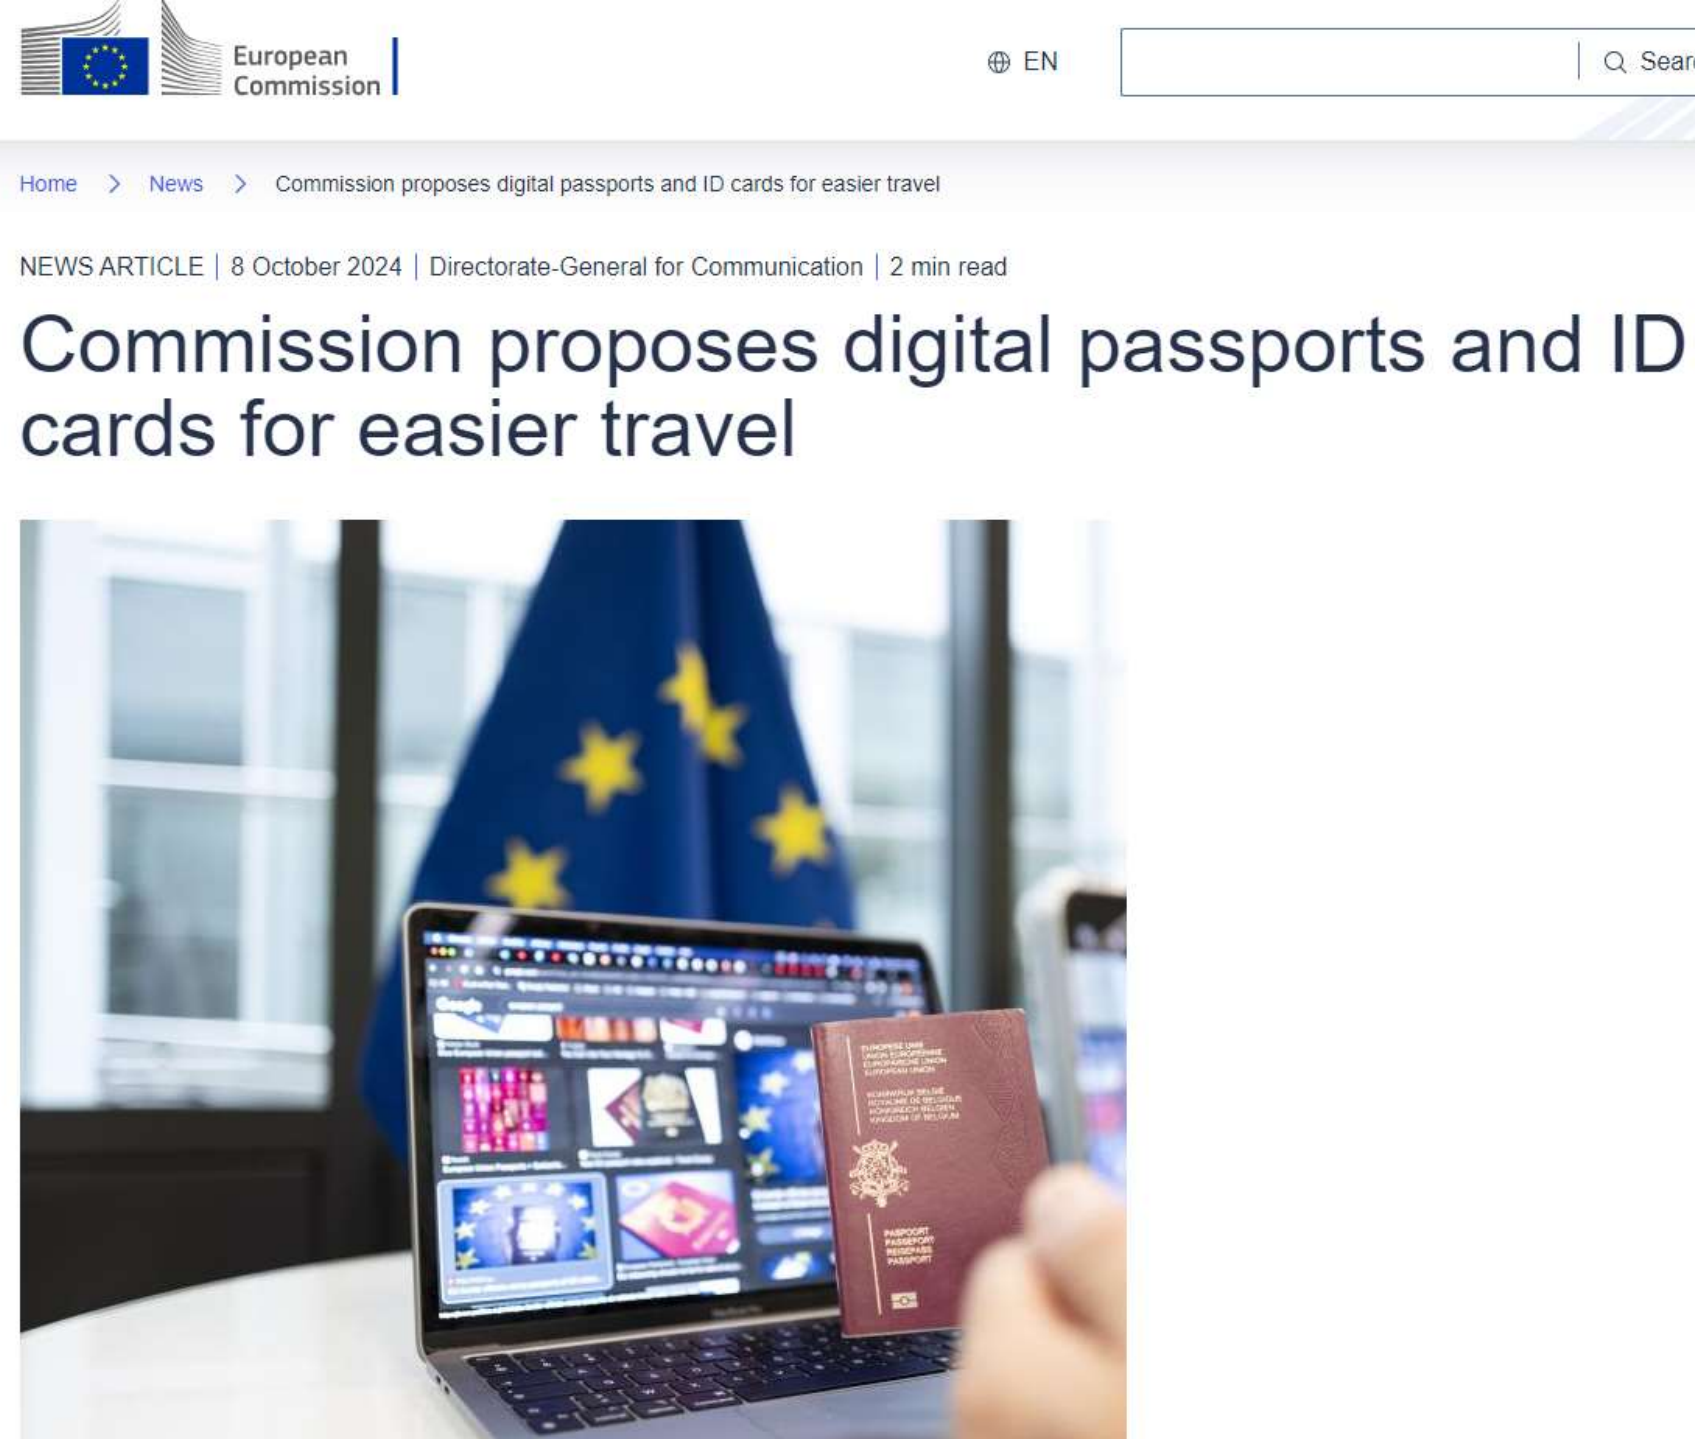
European Commission

EN

Sear

Home > News > Commission proposes digital passports and ID cards for easier travel

NEWS ARTICLE | 8 October 2024 | Directorate-General for Communication | 2 min read

Commission proposes digital passports and ID cards for easier travel

EUROPESE UNIE
UNION EUROPÉENNE
EUROPÄISCHE UNION
EUROPEAN UNION

KONINKRIJK BELGIË
ROYAUME DE BELGIQUE
KÖNIGREICH BELGIEN
KINGDOM OF BELGIUM

PASPOORT
PASSEPORT
REISEPASS
PASSPORT